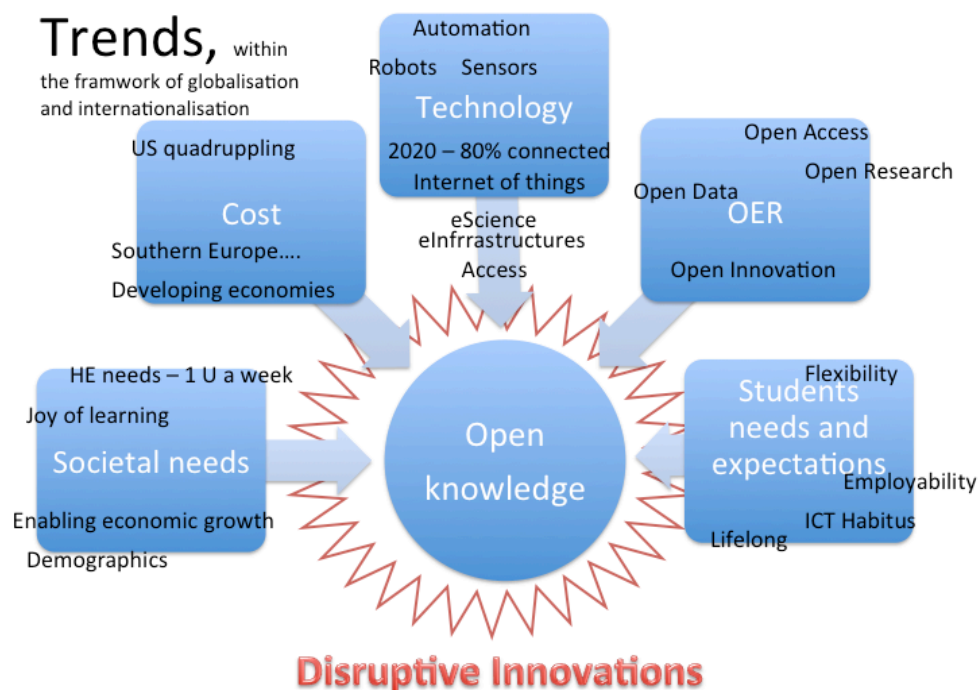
Trends, within the framwork of globalisation and internationalisation

Automation
Robots Sensors
Technology
2020 – 80% connected
Internet of things

US quadruppling
Cost
Southern Europe….
Developing economies

Open Access
Open Research
Open Data
OER
Open Innovation

eScience
eInfrrastructures
Access

HE needs – 1 U a week
Joy of learning
Societal needs
Enabling economic growth
Demographics

Open knowledge

Flexibility
Students needs and expectations
Employability
ICT Habitus
Lifelong

Disruptive Innovations